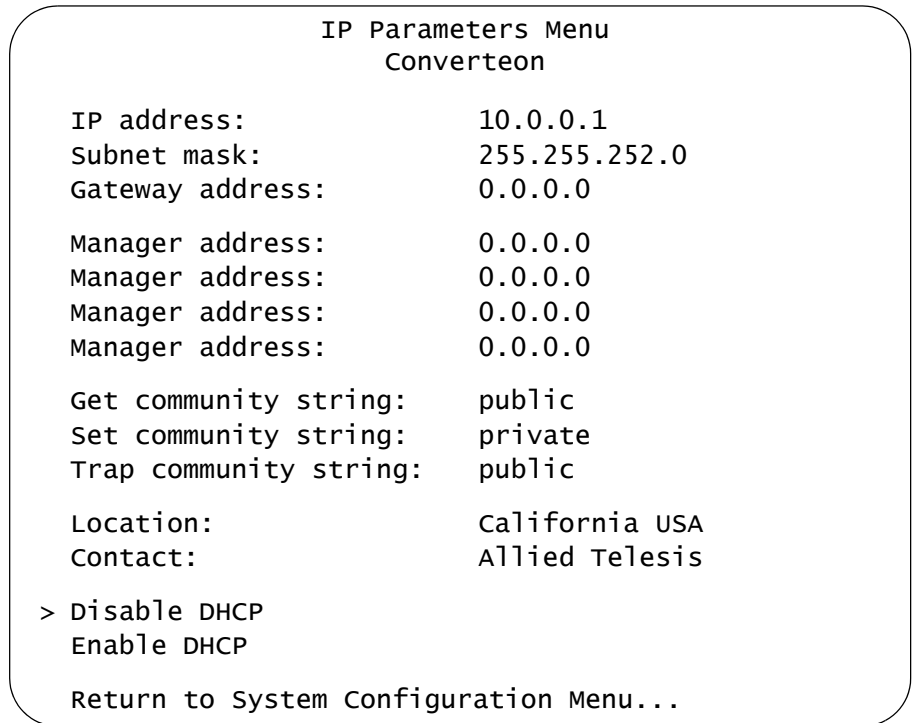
IP Parameters Menu
Converteon

IP address: 10.0.0.1
Subnet mask: 255.255.252.0
Gateway address: 0.0.0.0

Manager address: 0.0.0.0
Manager address: 0.0.0.0
Manager address: 0.0.0.0
Manager address: 0.0.0.0

Get community string: public
Set community string: private
Trap community string: public

Location: California USA
Contact: Allied Telesis

> Disable DHCP
Enable DHCP

Return to System Configuration Menu...